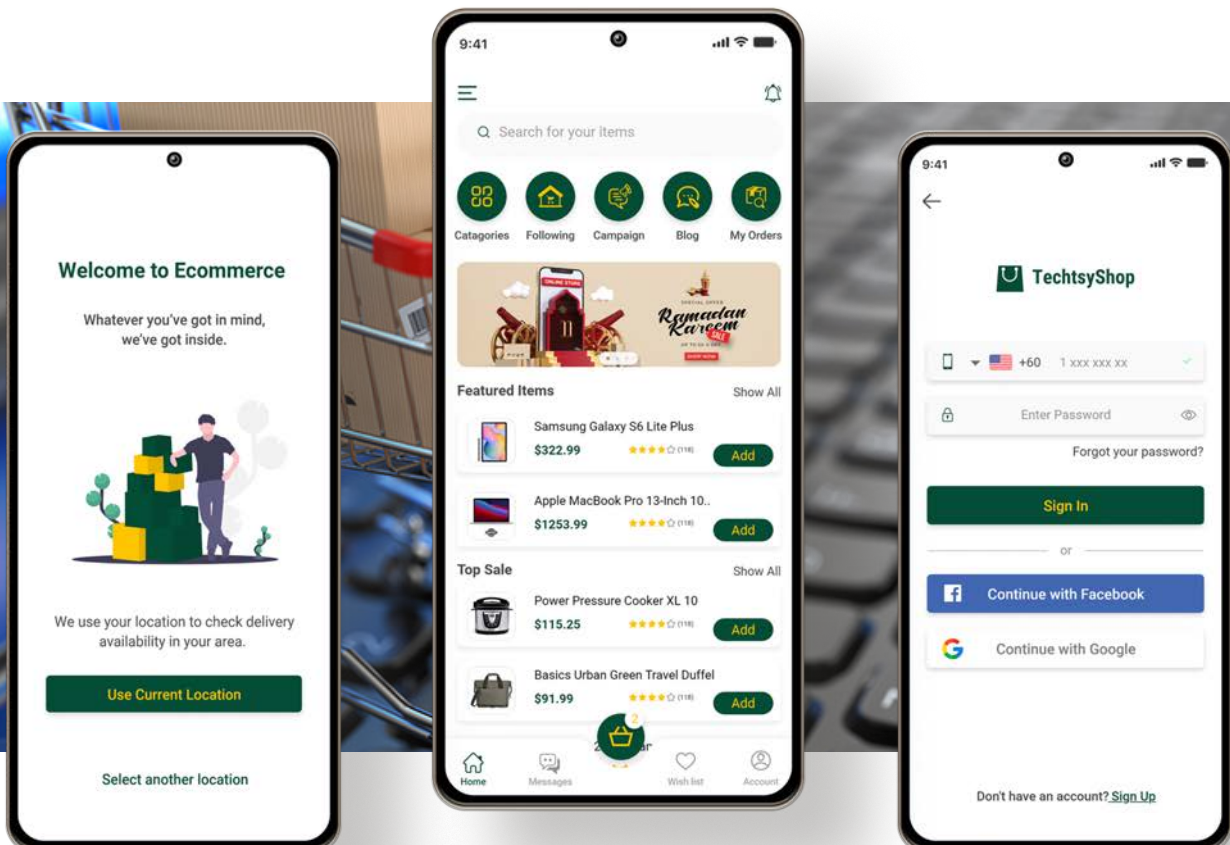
Welcome to Ecommerce

Whatever you've got in mind, we've got inside.

We use your location to check delivery availability in your area.

Use Current Location

Select another location

9:41

Search for your items

Catagories
Following
Campaign
Blog
My Orders

ONLINE STORE
SPECIAL OFFER
Ramadan Kareem
SALE
SHOP NOW

Featured Items
Show All

Samsung Galaxy S6 Lite Plus
$322.99
(118)
Add

Apple MacBook Pro 13-Inch 10..
$1253.99
(118)
Add

Top Sale
Show All

Power Pressure Cooker XL 10
$115.25
(118)
Add

Basics Urban Green Travel Duffel
$91.99
(118)
Add

2

Home
Messages
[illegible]
Wish list
Account

9:41

TechtsyShop

+60 1 xxx xxx xx

Enter Password

Forgot your password?

Sign In

or

Continue with Facebook

Continue with Google

Don't have an account? Sign Up